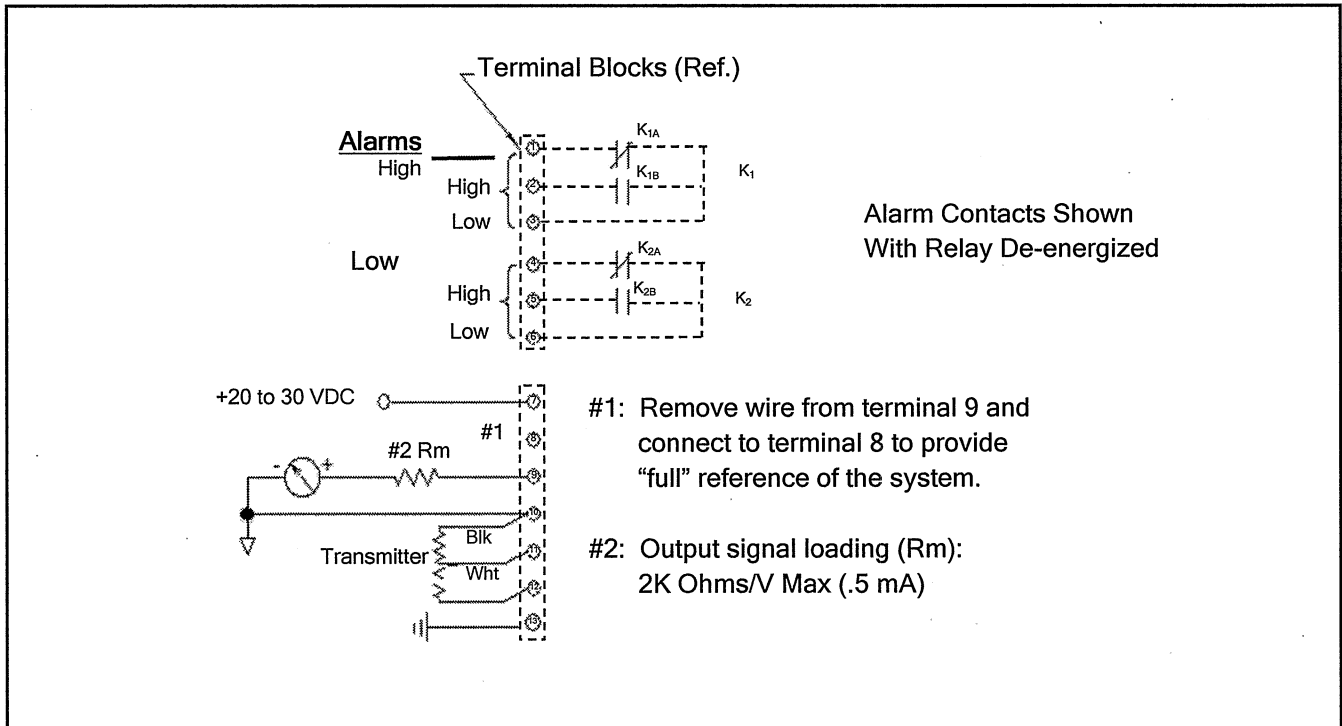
Terminal Blocks (Ref.)

Alarms
High
High
Low
Low
High
Low

1
2
3
4
5
6

$K_{1A}$
$K_{1B}$
$K_1$
$K_{2A}$
$K_{2B}$
$K_2$

Alarm Contacts Shown With Relay De-energized

+20 to 30 VDC
#1
#2 Rm
- +
Transmitter
Blk
Wht

7
8
9
10
11
12
13

#1: Remove wire from terminal 9 and connect to terminal 8 to provide "full" reference of the system.

#2: Output signal loading (Rm): 2K Ohms/V Max (.5 mA)